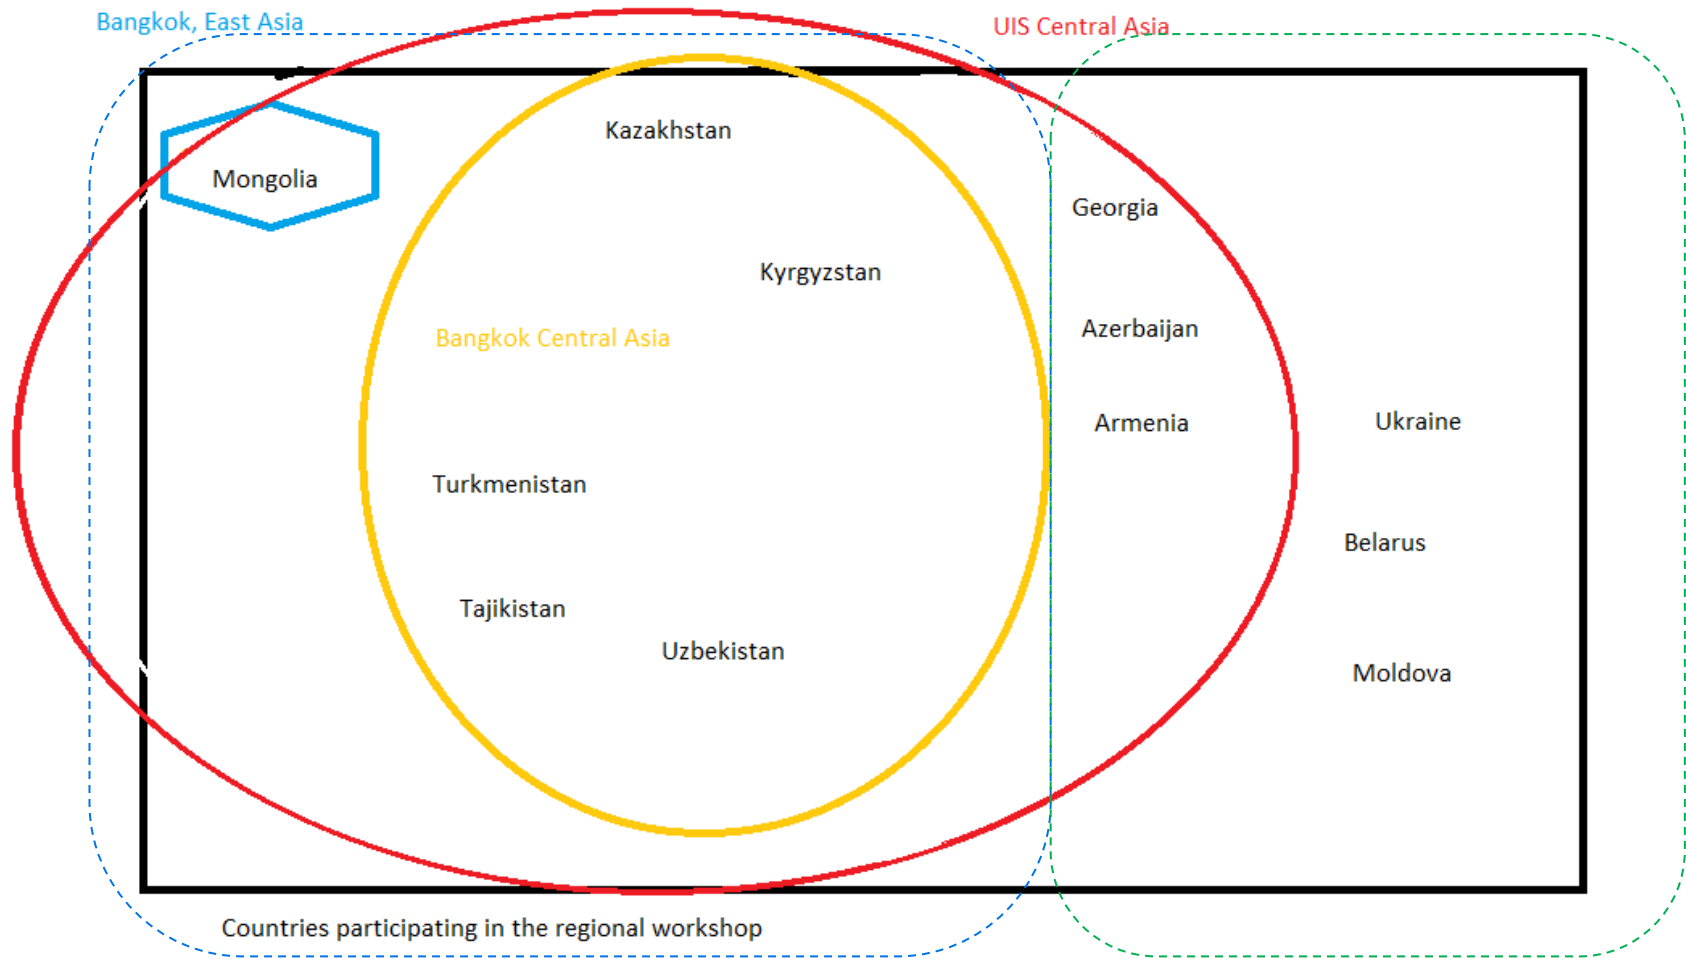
Bangkok, East Asia

UIS Central Asia

Mongolia

Kazakhstan

Georgia

Kyrgyzstan

Bangkok Central Asia

Azerbaijan

Armenia

Ukraine

Turkmenistan

Belarus

Tajikistan

Uzbekistan

Moldova

Countries participating in the regional workshop